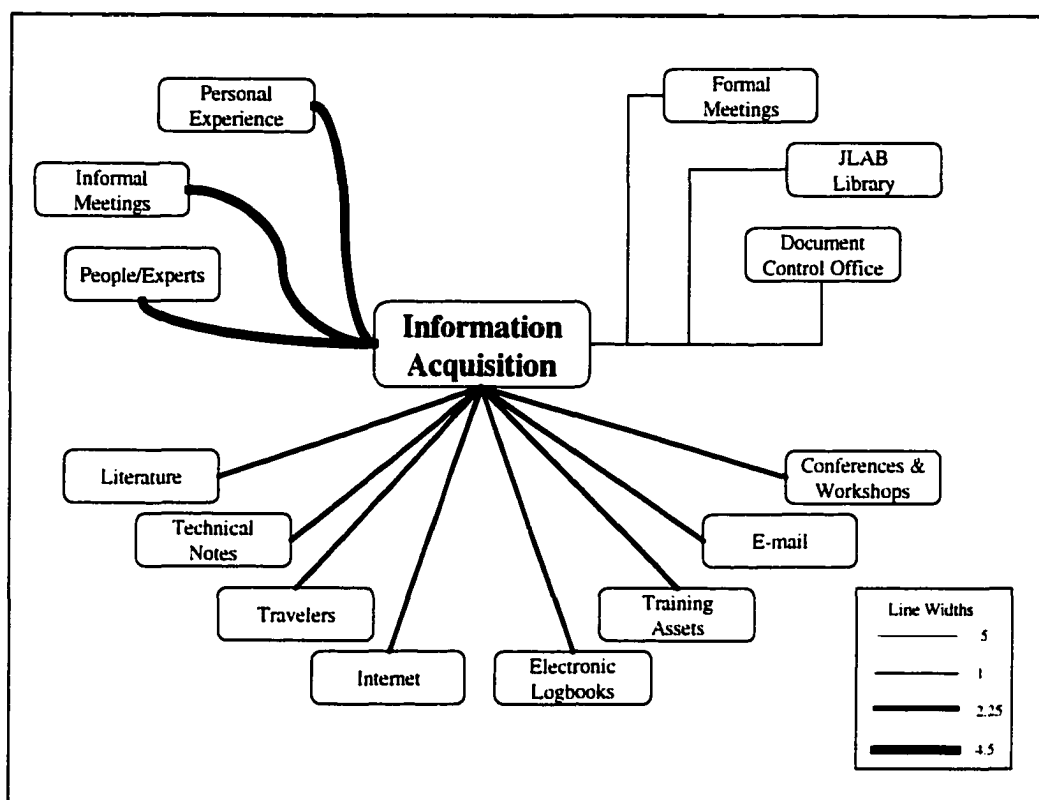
Personal Experience

Informal Meetings

People/Experts

Formal Meetings

JLAB Library

Document Control Office

Information Acquisition

Literature

Technical Notes

Travelers

Internet

Electronic Logbooks

Training Assets

E-mail

Conferences & Workshops

Line Widths

.5

1

2.25

4.5